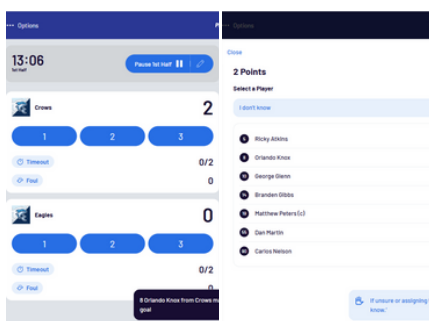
Options

13:06
1st Half

Pause 1st Half

Crows
2

1
2
3

Timeout
0/2

Foul
0

Eagles
0

1
2
3

Timeout
0/2

Foul
0

8 Orlando Knox from Crows m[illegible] goal

Options

Close

2 Points

Select a Player

I don't know

Ricky Atkins
Orlando Knox
George Glenn
Branden Gibbs
Matthew Peters (c)
Dan Martin
Carlos Nelson

If unsure or assigning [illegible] know.'